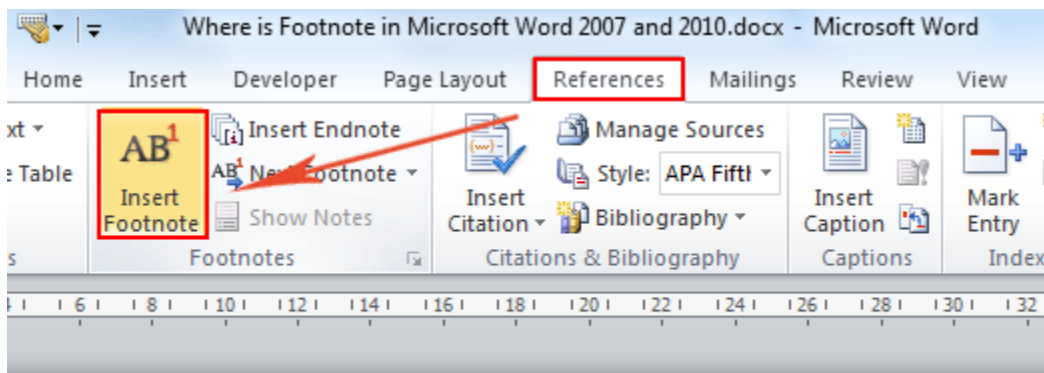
Where is Footnote in Microsoft Word 2007 and 2010.docx - Microsoft Word

Home Insert Developer Page Layout References Mailings Review View

xt

Table

s

$AB^1$

Insert Footnote

Insert Endnote

Next Footnote

Show Notes

Footnotes

Insert Citation

Manage Sources

Style: APA Fifth

Bibliography

Citations & Bibliography

Insert Caption

Captions

Mark Entry

Index

4 6 8 10 12 14 16 18 20 22 24 26 28 30 32